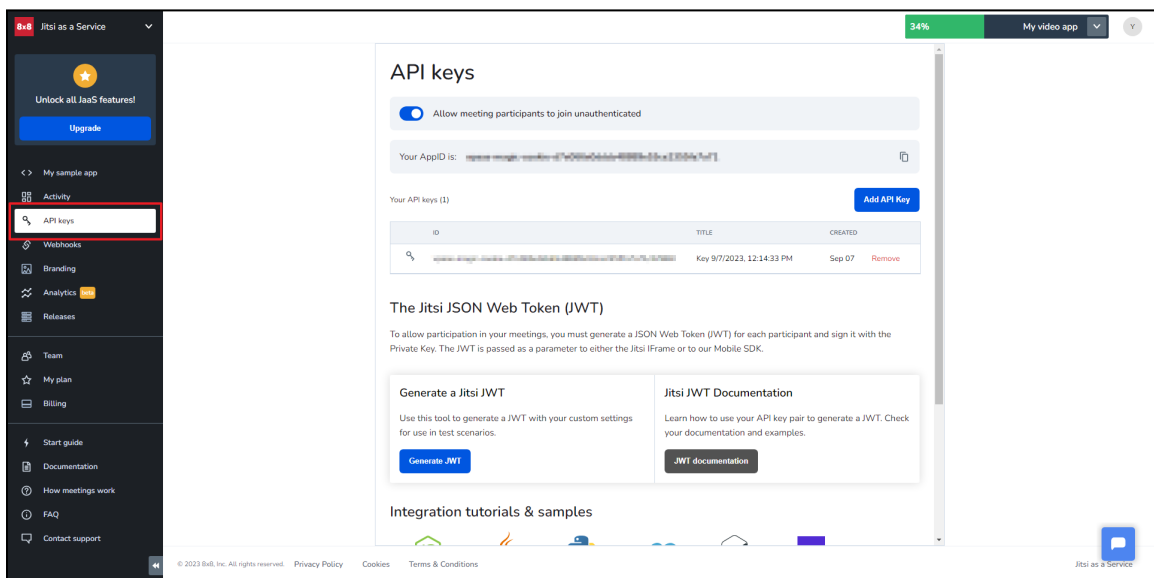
8x8 Jitsi as a Service

Unlock all JaaS features!

Upgrade

My sample app
Activity
API keys
Webhooks
Branding
Analytics beta
Releases

Team
My plan
Billing

Start guide
Documentation
How meetings work
FAQ
Contact support

34% My video app Y

API keys

Allow meeting participants to join unauthenticated

Your AppID is: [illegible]

Your API keys (1)

Add API Key

| ID | TITLE | CREATED | |
|---|---|---|---|
| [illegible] | Key 9/7/2023, 12:14:33 PM | Sep 07 | Remove |

The Jitsi JSON Web Token (JWT)

To allow participation in your meetings, you must generate a JSON Web Token (JWT) for each participant and sign it with the Private Key. The JWT is passed as a parameter to either the Jitsi IFrame or to our Mobile SDK.

Generate a Jitsi JWT

Use this tool to generate a JWT with your custom settings for use in test scenarios.

Generate JWT

Jitsi JWT Documentation

Learn how to use your API key pair to generate a JWT. Check your documentation and examples.

JWT documentation

Integration tutorials & samples

© 2023 8x8, Inc. All rights reserved. Privacy Policy Cookies Terms & Conditions

Jitsi as a Service